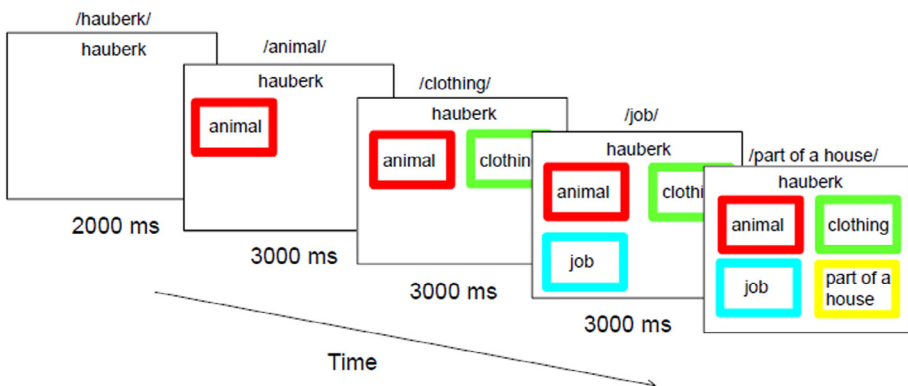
/hauberk/

hauberk

2000 ms

/animal/

hauberk

animal

3000 ms

/clothing/

hauberk

animal

clothin

3000 ms

/job/

hauberk

animal

clothi

job

3000 ms

/part of a house/

hauberk

animal

clothing

job

part of a house

Time